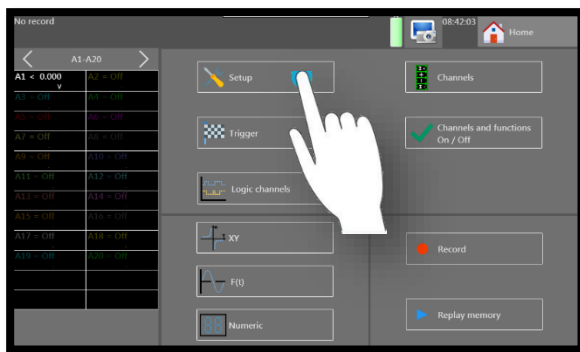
No record

08:42:03

Home

A1-A20

| A1 < 0.000 V | A2 = Off |
|---|---|
| A3 = Off | A4 = Off |
| A5 = Off | A6 = Off |
| A7 = Off | A8 = Off |
| A9 = Off | A10 = Off |
| A11 = Off | A12 = Off |
| A13 = Off | A14 = Off |
| A15 = Off | A16 = Off |
| A17 = Off | A18 = Off |
| A19 = Off | A20 = Off |

Setup

Channels

Trigger

Channels and functions On / Off

Logic channels

XY

Record

F(t)

Numeric

Replay memory